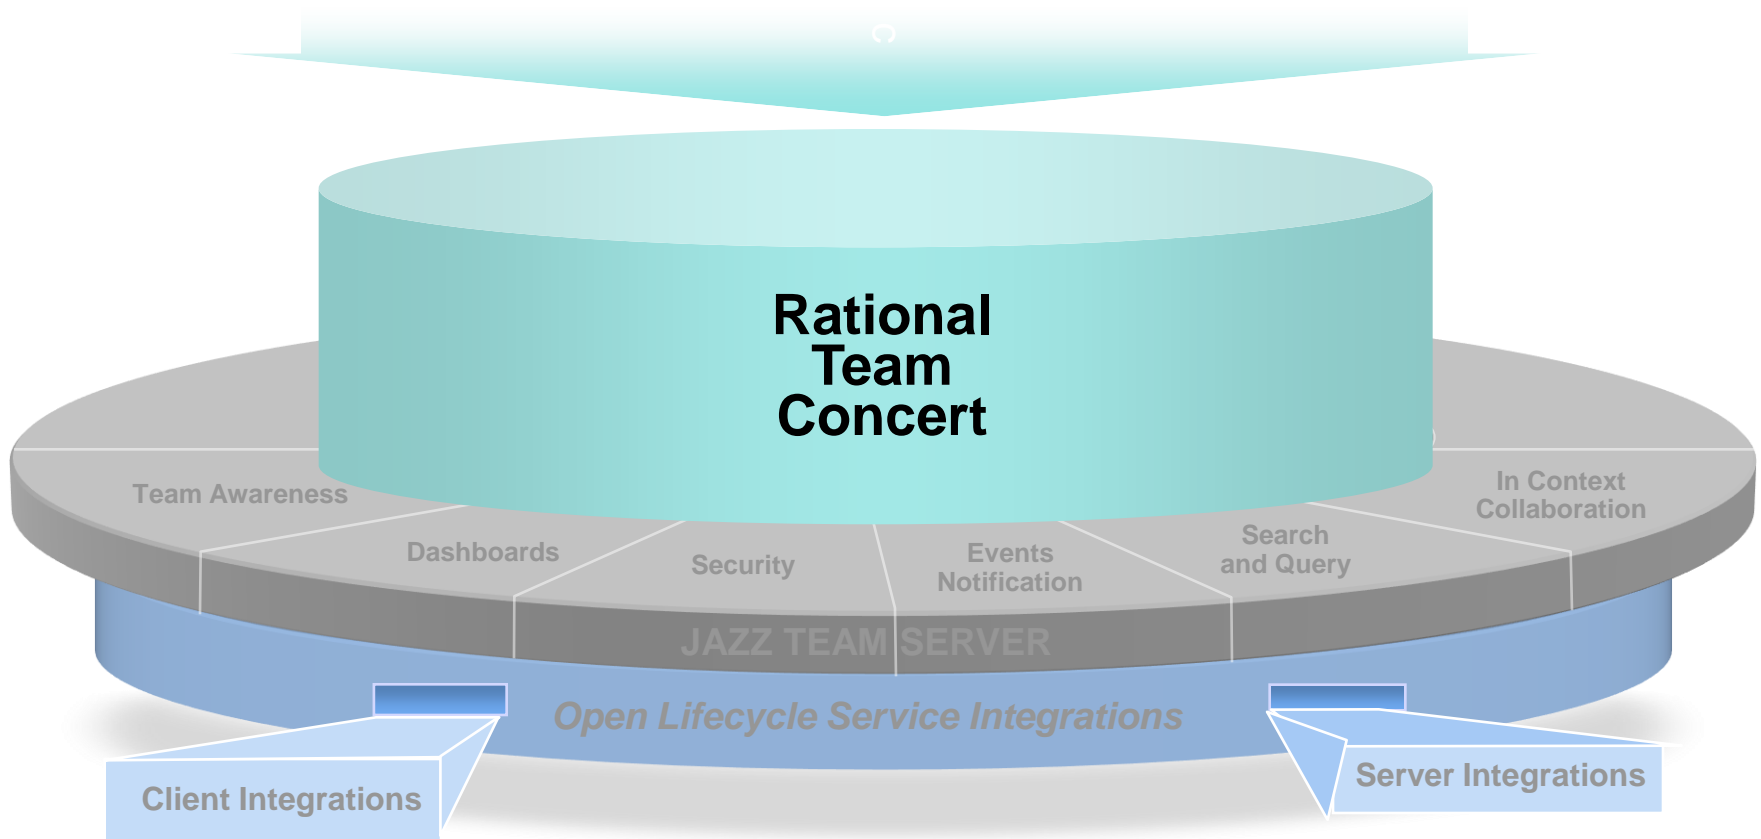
Rational Team Concert

Team Awareness

Dashboards

Security

Events Notification

Search and Query

In Context Collaboration

JAZZ TEAM SERVER

Open Lifecycle Service Integrations

Client Integrations

Server Integrations